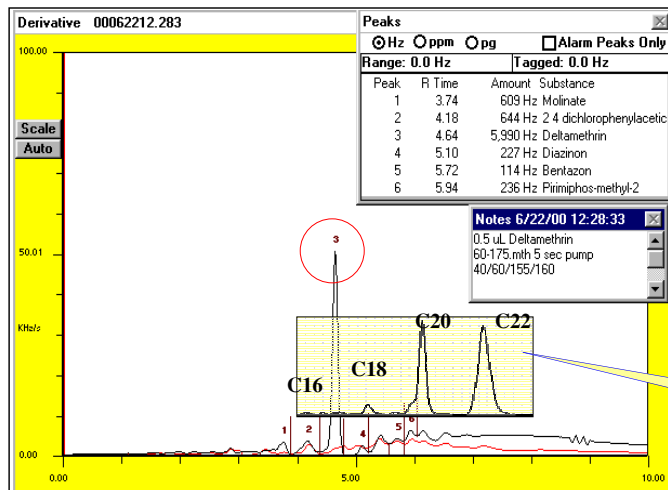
Derivative 00062212.283

Peaks

Hz ppm pg Alarm Peaks Only

Range: 0.0 Hz Tagged: 0.0 Hz

| Peak | R Time | Amount | Substance |
|---|---|---|---|
| 1 | 3.74 | 609 Hz | Molinate |
| 2 | 4.18 | 644 Hz | 2 4 dichlorophenylacetic |
| 3 | 4.64 | 5,990 Hz | Deltamethrin |
| 4 | 5.10 | 227 Hz | Diazinon |
| 5 | 5.72 | 114 Hz | Bentazon |
| 6 | 5.94 | 236 Hz | Pirimiphos-methyl-2 |

Notes 6/22/00 12:28:33

0.5 uL Deltamethrin
60-175.mth 5 sec pump
40/60/155/160

100.00

Scale
Auto

50.01

KHz/s

0.00

0.00

5.00

10.00

3

C16

C18

C20

C22

1

2

4

5

6